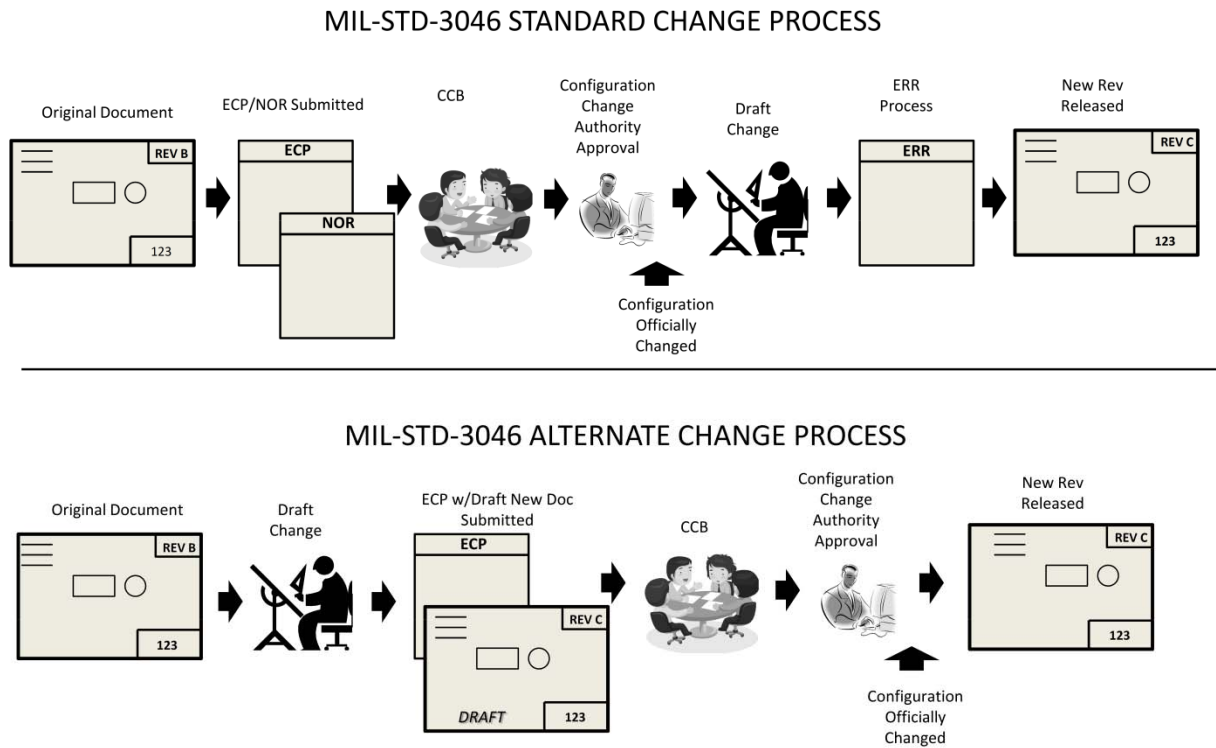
MIL-STD-3046 STANDARD CHANGE PROCESS

Original Document

REV B

123

ECP/NOR Submitted

ECP

NOR

CCB

Configuration Change Authority Approval

Configuration Officially Changed

Draft Change

ERR Process

ERR

New Rev Released

REV C

123

MIL-STD-3046 ALTERNATE CHANGE PROCESS

Original Document

REV B

123

Draft Change

ECP w/Draft New Doc Submitted

ECP

REV C

DRAFT

123

CCB

Configuration Change Authority Approval

Configuration Officially Changed

New Rev Released

REV C

123